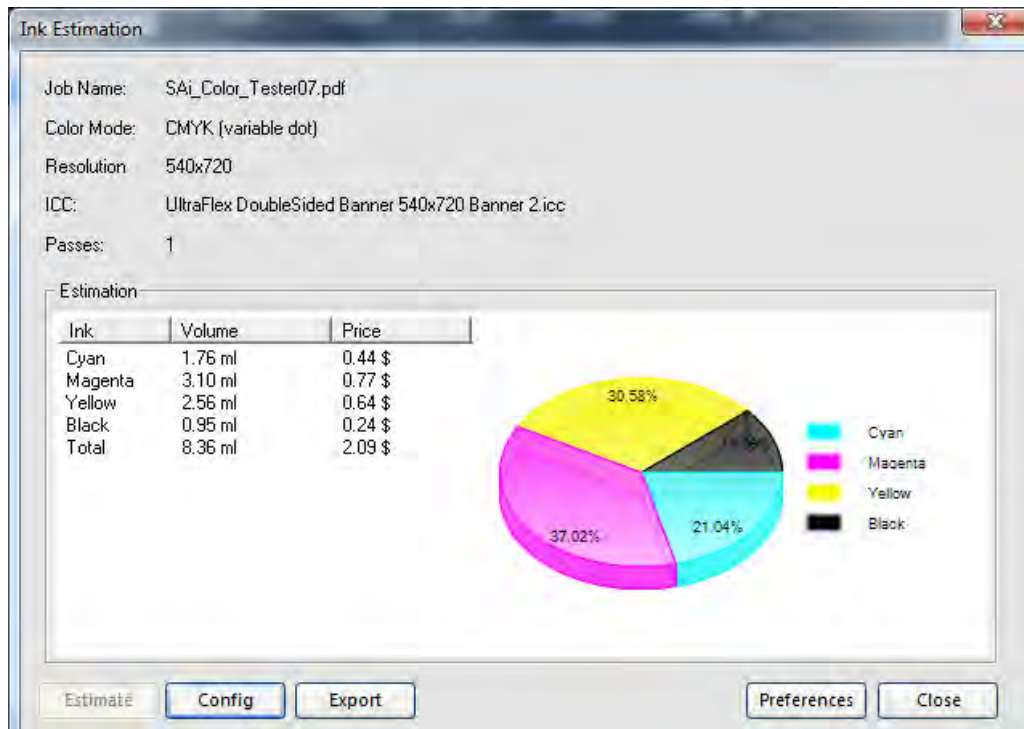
Ink Estimation

Job Name: SAi_Color_Tester07.pdf

Color Mode: CMYK (variable dot)

Resolution 540x720

ICC: UltraFlex DoubleSided Banner 540x720 Banner 2.icc

Passes: 1

Estimation

| Ink | Volume | Price |
|---|---|---|
| Cyan | 1.76 ml | 0.44 \$ |
| Magenta | 3.10 ml | 0.77 \$ |
| Yellow | 2.56 ml | 0.64 \$ |
| Black | 0.95 ml | 0.24 \$ |
| Total | 8.36 ml | 2.09 \$ |

30.58%
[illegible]
37.02%
21.04%

Cyan
Magenta
Yellow
Black

Estimate Config Export Preferences Close